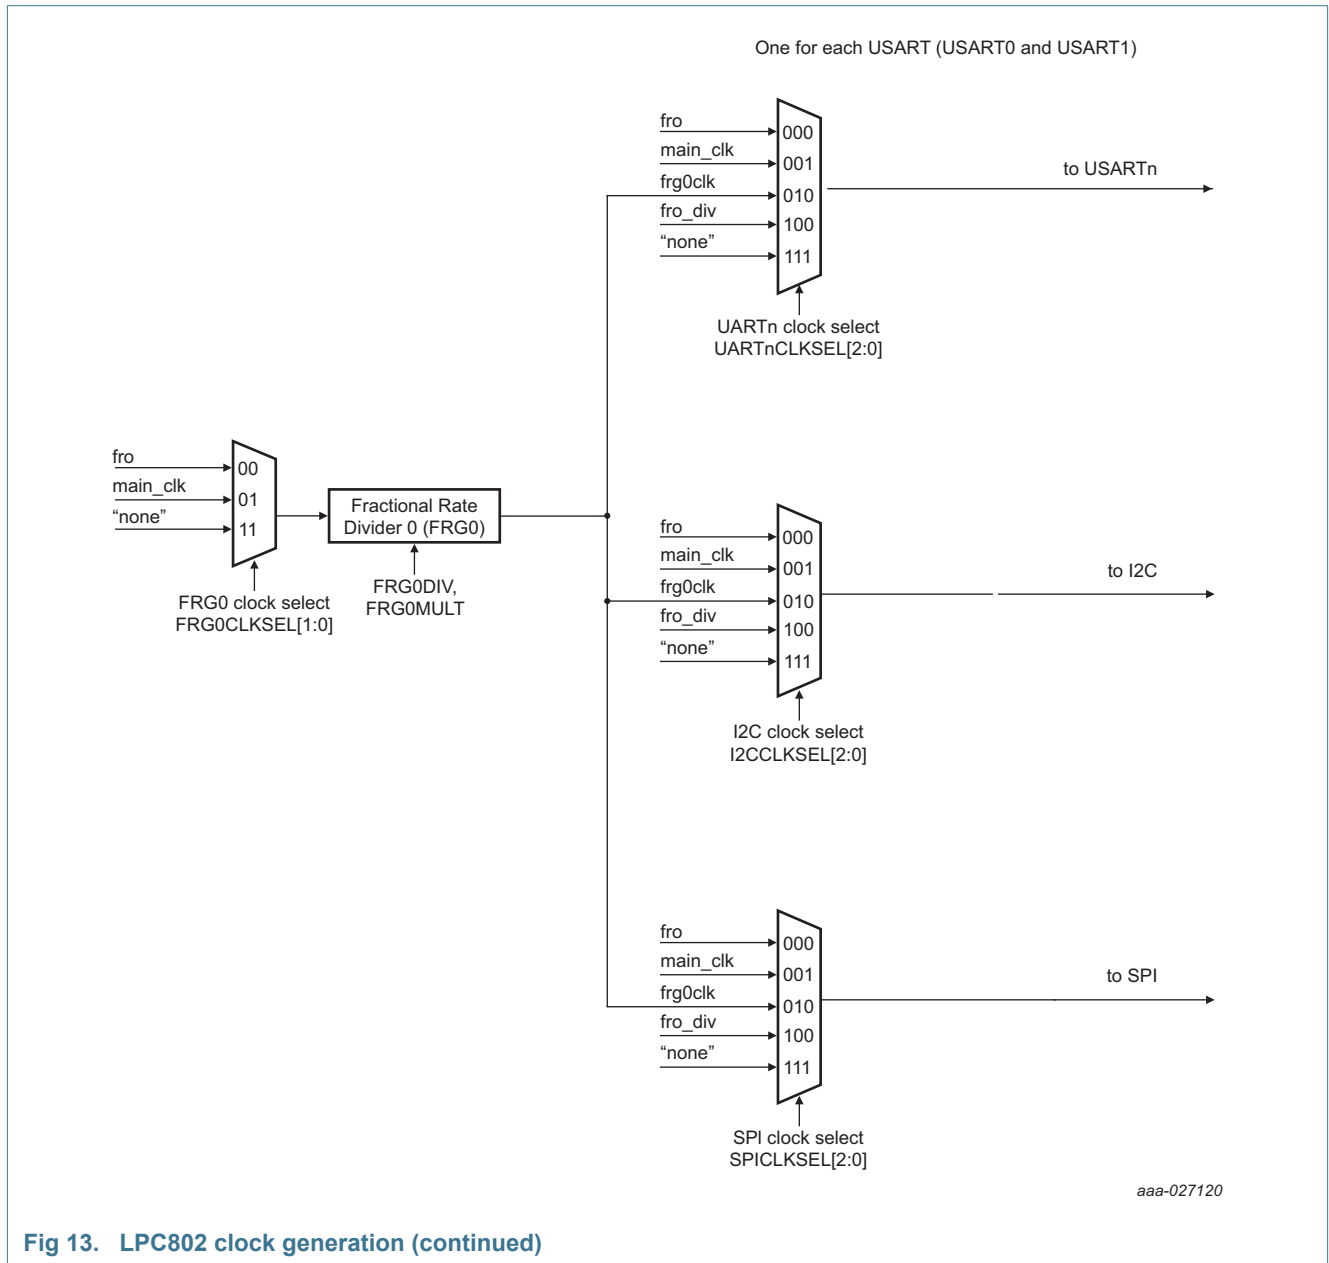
One for each USART (USART0 and USART1)

fro
main_clk
frg0clk
fro_div
“none”

000
001
010
100
111

to USARTn

UARTn clock select
UARTnCLKSEL[2:0]

fro
main_clk
“none”

00
01
11

FRG0 clock select
FRG0CLKSEL[1:0]

Fractional Rate Divider 0 (FRG0)

FRG0DIV,
FRG0MULT

fro
main_clk
frg0clk
fro_div
“none”

000
001
010
100
111

to I2C

I2C clock select
I2CCLKSEL[2:0]

fro
main_clk
frg0clk
fro_div
“none”

000
001
010
100
111

to SPI

SPI clock select
SPICLKSEL[2:0]

aaa-027120

Fig 13. LPC802 clock generation (continued)